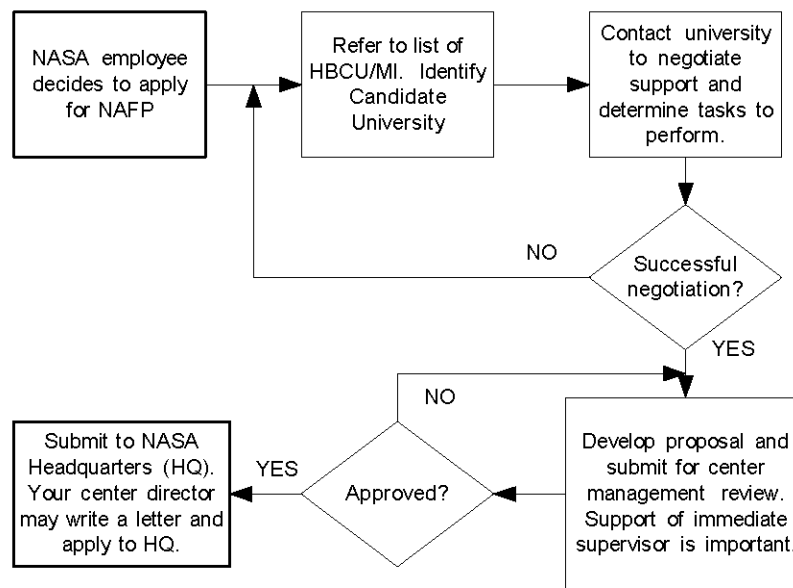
NASA employee decides to apply for NAFP

Refer to list of HBCU/MI. Identify Candidate University

Contact university to negotiate support and determine tasks to perform.

NO

Successful negotiation?

YES

NO

Submit to NASA Headquarters (HQ). Your center director may write a letter and apply to HQ.

YES

Approved?

Develop proposal and submit for center management review. Support of immediate supervisor is important.